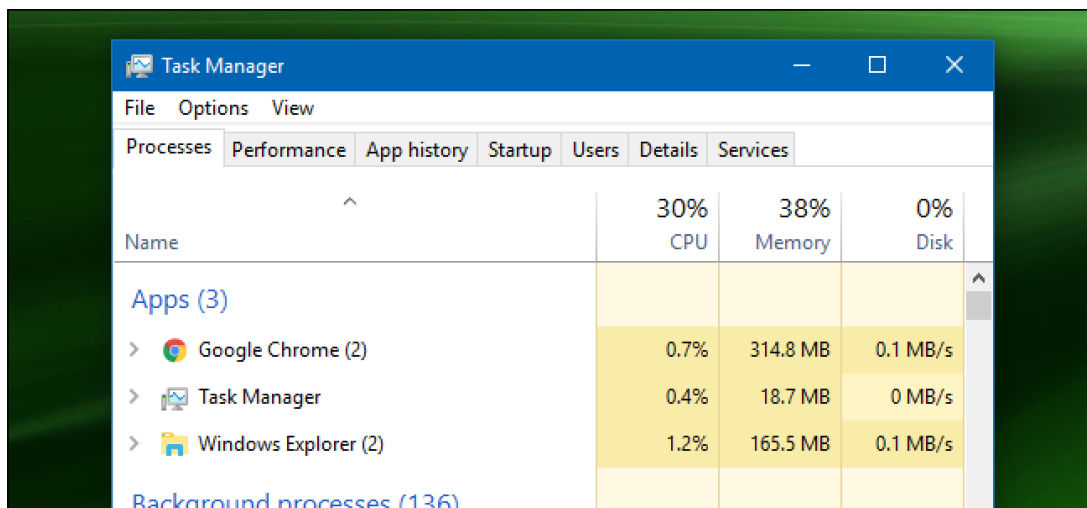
Task Manager

File Options View

Processes | Performance | App history | Startup | Users | Details | Services

| Name | 30% CPU | 38% Memory | 0% Disk |
|---|---|---|---|
| Apps (3) | | | |
| Google Chrome (2) | 0.7% | 314.8 MB | 0.1 MB/s |
| Task Manager | 0.4% | 18.7 MB | 0 MB/s |
| Windows Explorer (2) | 1.2% | 165.5 MB | 0.1 MB/s |

Background processes (136)